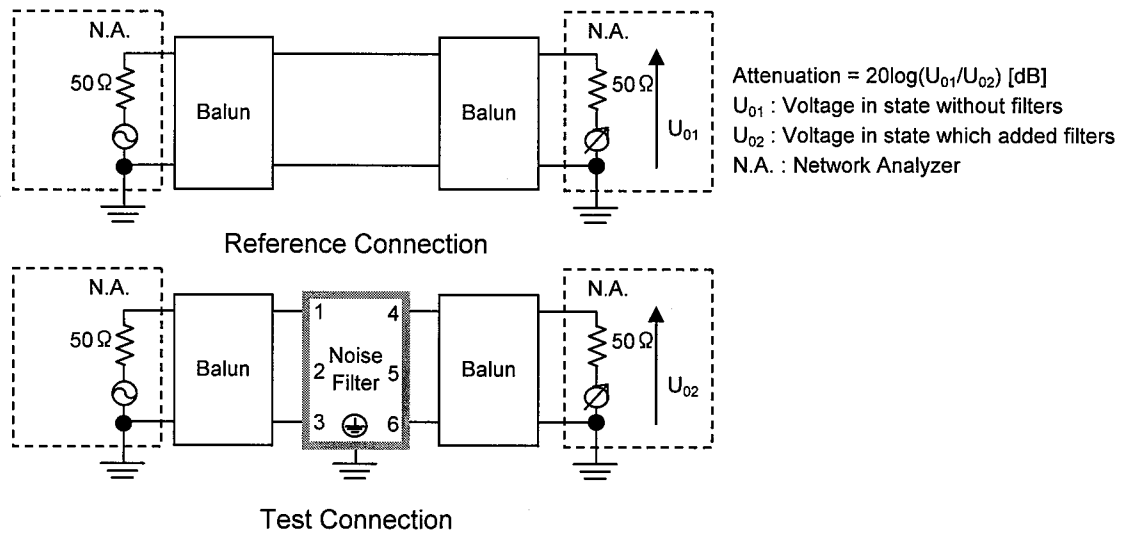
N.A.

50 Ω

Balun

Balun

N.A.

50 Ω

$U_{01}$

Attenuation = 20log($U_{01}$/$U_{02}$) [dB]
$U_{01}$ : Voltage in state without filters
$U_{02}$ : Voltage in state which added filters
N.A. : Network Analyzer

Reference Connection

N.A.

50 Ω

Balun

1
2 Noise Filter 5
3
4
6

Balun

N.A.

50 Ω

$U_{02}$

Test Connection